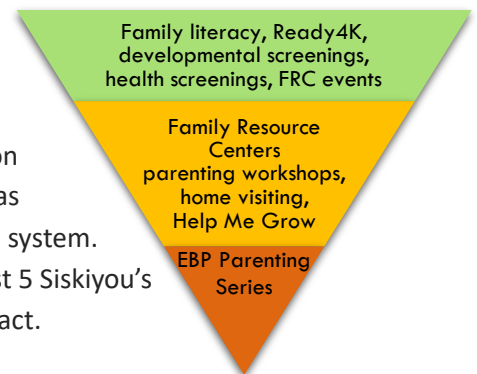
on
as
system.
st 5 Siskiyou's
act.

Family literacy, Ready4K, developmental screenings, health screenings, FRC events

Family Resource Centers parenting workshops, home visiting, Help Me Grow

EBP Parenting Series